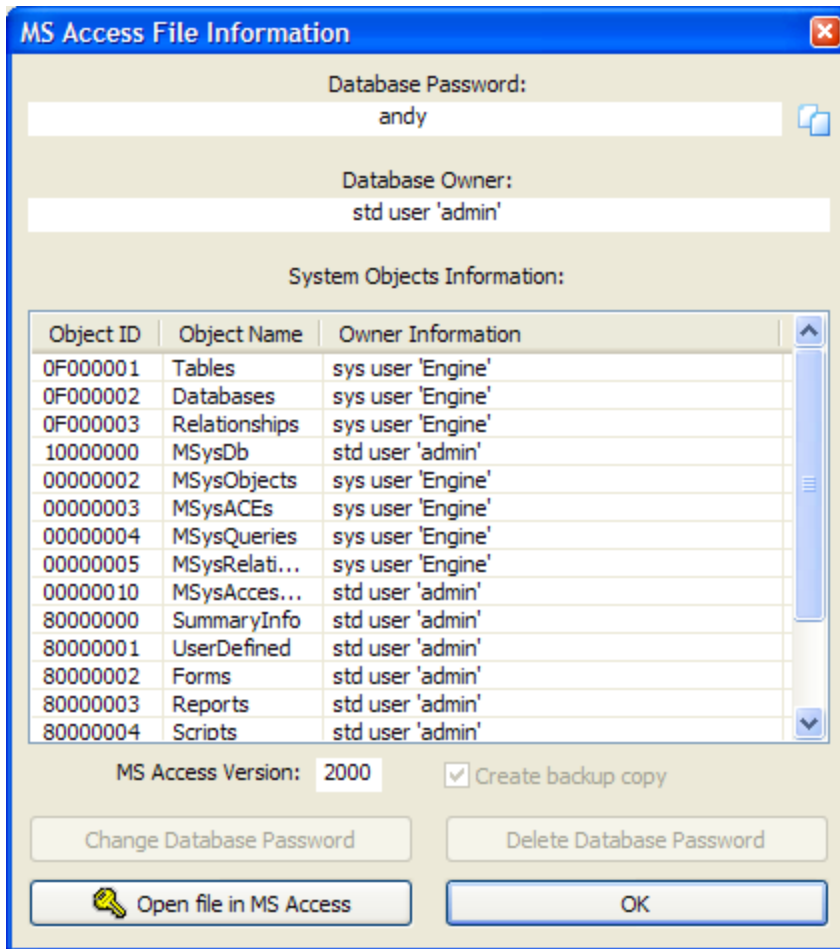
MS Access File Information

Database Password:
andy

Database Owner:
std user 'admin'

System Objects Information:

| Object ID | Object Name | Owner Information |
|---|---|---|
| 0F000001 | Tables | sys user 'Engine' |
| 0F000002 | Databases | sys user 'Engine' |
| 0F000003 | Relationships | sys user 'Engine' |
| 10000000 | MSysDb | std user 'admin' |
| 00000002 | MSysObjects | sys user 'Engine' |
| 00000003 | MSysACEs | sys user 'Engine' |
| 00000004 | MSysQueries | sys user 'Engine' |
| 00000005 | MSysRelati... | sys user 'Engine' |
| 00000010 | MSysAcces... | std user 'admin' |
| 80000000 | SummaryInfo | std user 'admin' |
| 80000001 | UserDefined | std user 'admin' |
| 80000002 | Forms | std user 'admin' |
| 80000003 | Reports | std user 'admin' |
| 80000004 | Scripts | std user 'admin' |

MS Access Version: 2000

Create backup copy

Change Database Password

Delete Database Password

Open file in MS Access

OK